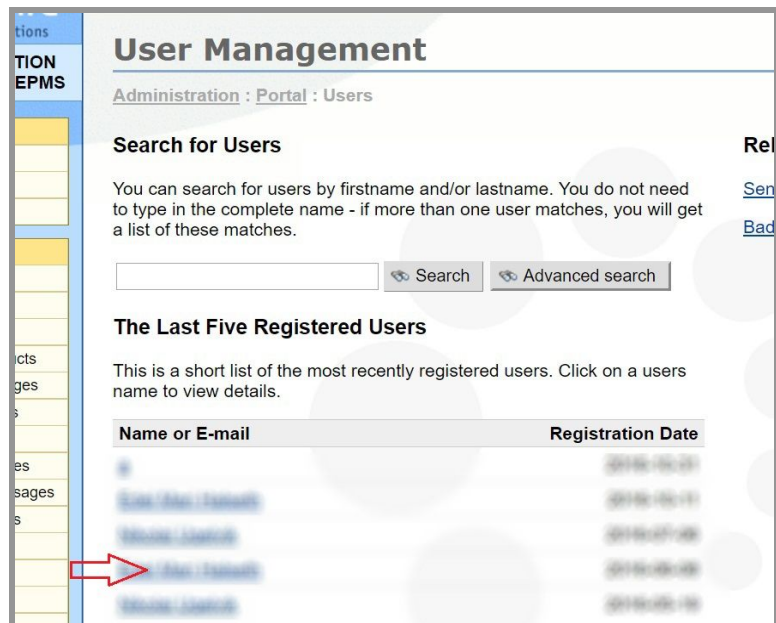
tions
TION
EPMS

cts
ges
s

es
sages
s

User Management

Administration : Portal : Users

Search for Users

You can search for users by firstname and/or lastname. You do not need to type in the complete name - if more than one user matches, you will get a list of these matches.

Search
Advanced search

The Last Five Registered Users

This is a short list of the most recently registered users. Click on a users name to view details.

| Name or E-mail | Registration Date |
|---|---|
| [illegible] | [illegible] |
| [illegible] | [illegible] |
| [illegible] | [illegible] |
| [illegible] | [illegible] |
| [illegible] | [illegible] |

Rel

Sen

Bad